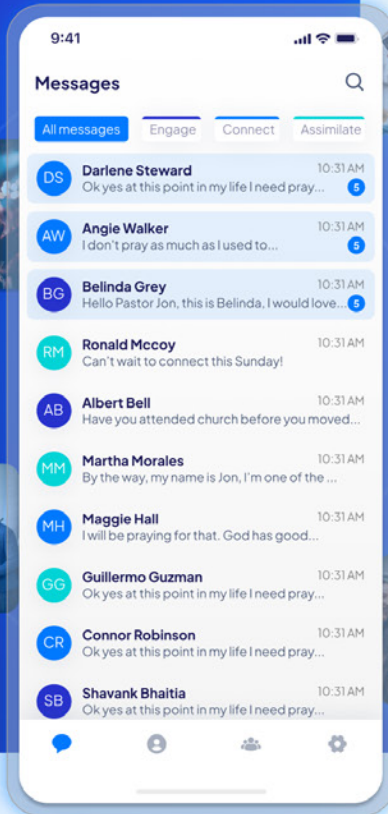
9:41

Messages

All messages Engage Connect Assimilate

DS Darlene Steward 10:31 AM
Ok yes at this point in my life I need pray... 5

AW Angie Walker 10:31 AM
I don't pray as much as I used to... 5

BG Belinda Grey 10:31 AM
Hello Pastor Jon, this is Belinda, I would love... 5

RM Ronald Mccoy 10:31 AM
Can't wait to connect this Sunday!

AB Albert Bell 10:31 AM
Have you attended church before you moved...

MM Martha Morales 10:31 AM
By the way, my name is Jon, I'm one of the ...

MH Maggie Hall 10:31 AM
I will be praying for that. God has good...

GG Guillermo Guzman 10:31 AM
Ok yes at this point in my life I need pray...

CR Connor Robinson 10:31 AM
Ok yes at this point in my life I need pray...

SB Shavank Bhaitia 10:31 AM
Ok yes at this point in my life I need pray...